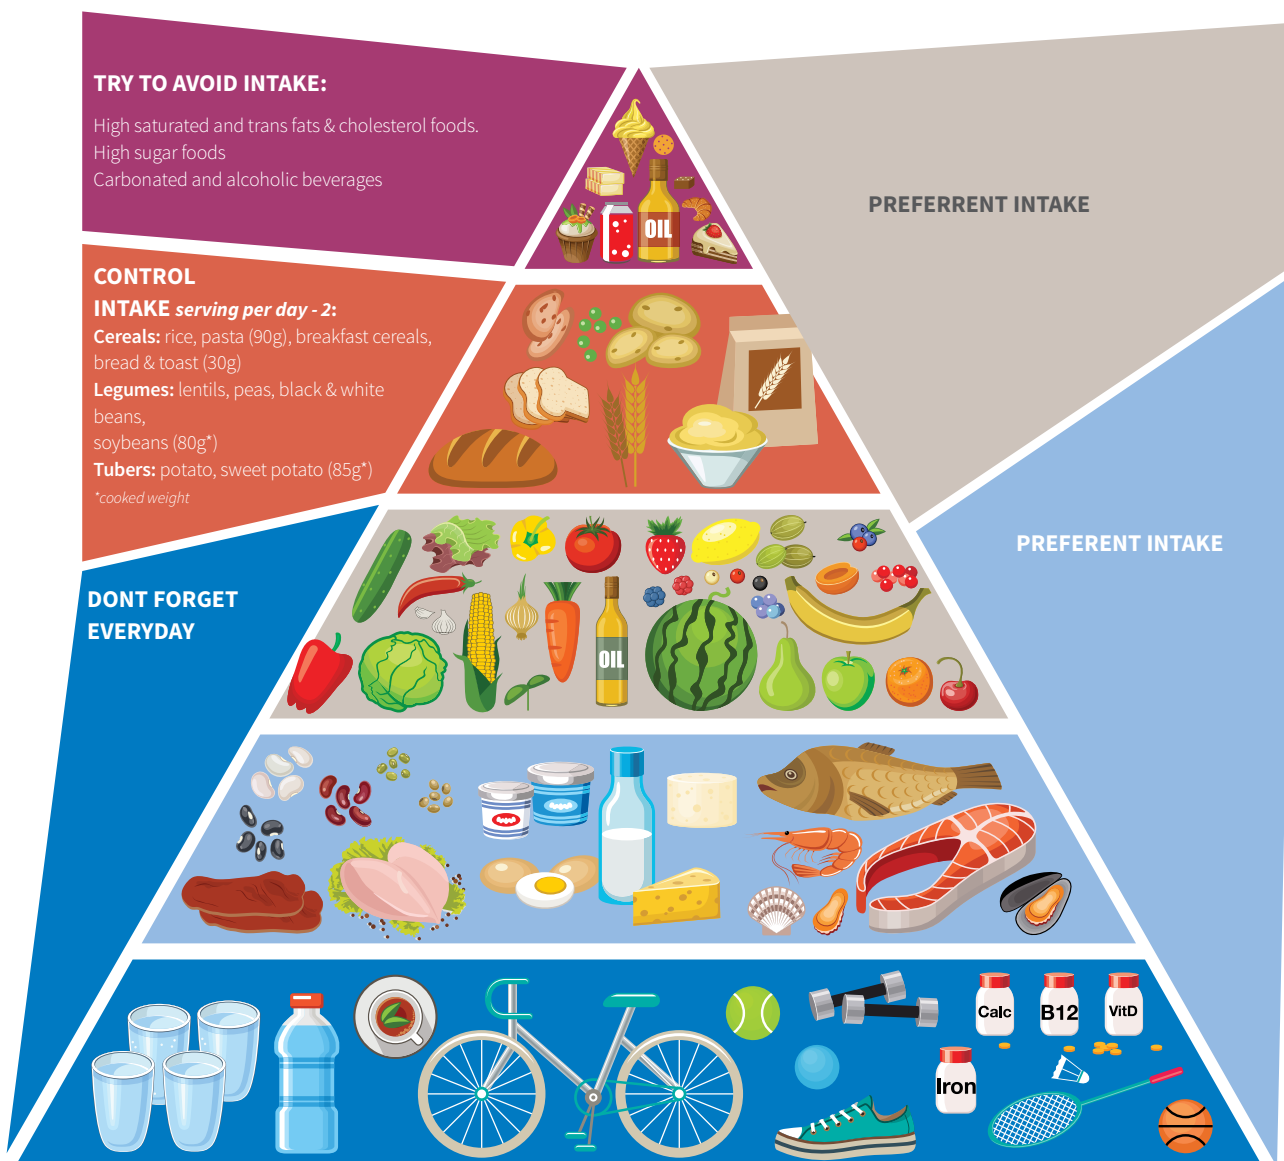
TRY TO AVOID INTAKE:

High saturated and trans fats & cholesterol foods.
High sugar foods
Carbonated and alcoholic beverages

OIL

PREFERRENT INTAKE

CONTROL
INTAKE serving per day - 2:
Cereals: rice, pasta (90g), breakfast cereals, bread & toast (30g)
Legumes: lentils, peas, black & white beans,
soybeans (80g*)
Tubers: potato, sweet potato (85g*)
*cooked weight

PREFERENT INTAKE

DONT FORGET EVERYDAY

OIL

Calc
B12
VitD
Iron